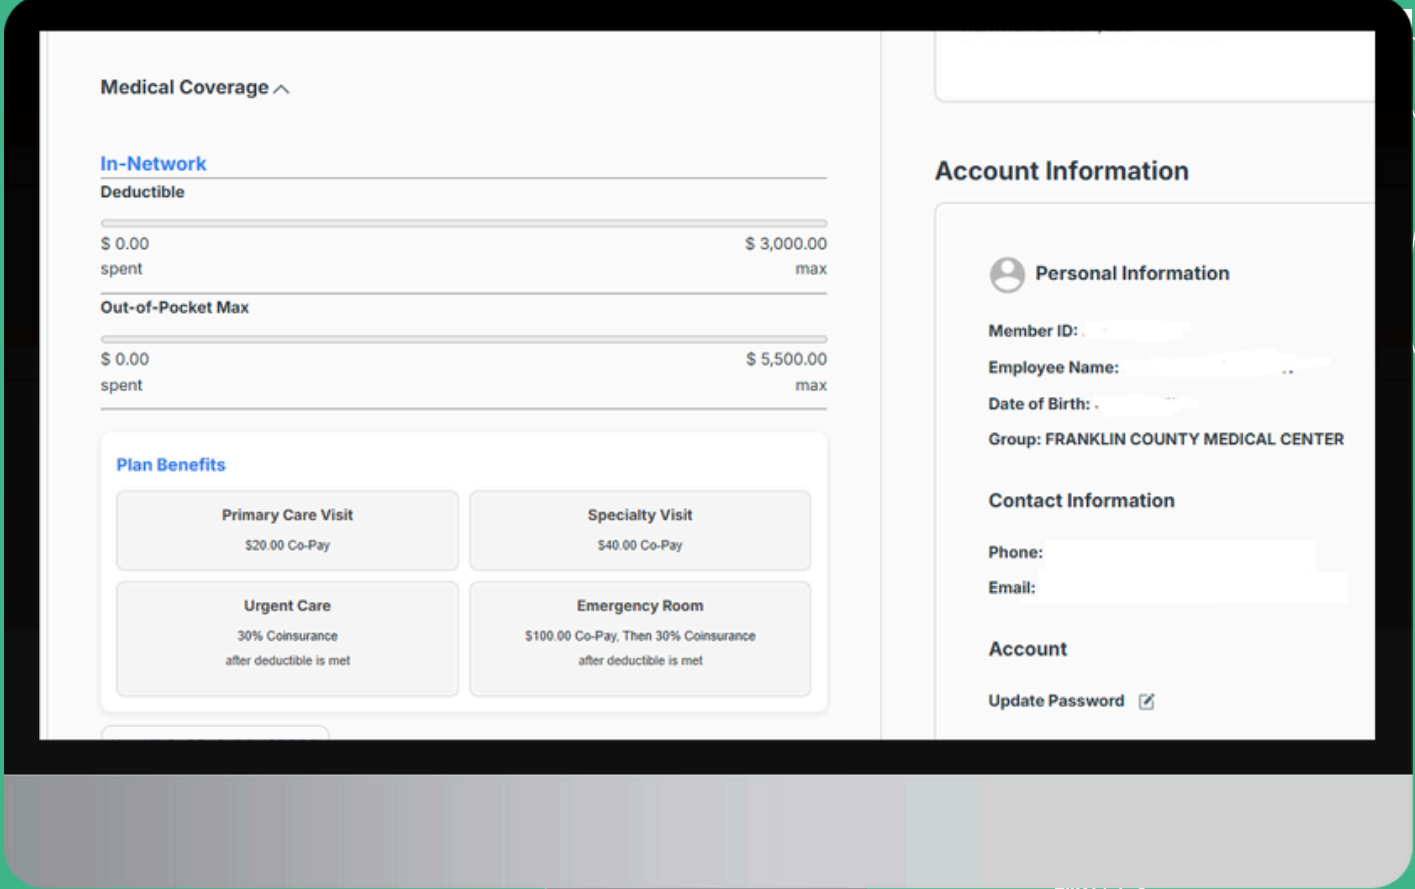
Medical Coverage

In-Network

Deductible

$ 0.00
spent

$ 3,000.00
max

Out-of-Pocket Max

$ 0.00
spent

$ 5,500.00
max

Plan Benefits

Primary Care Visit
$20.00 Co-Pay

Specialty Visit
$40.00 Co-Pay

Urgent Care
30% Coinsurance
after deductible is met

Emergency Room
$100.00 Co-Pay, Then 30% Coinsurance
after deductible is met

Account Information

Personal Information

Member ID: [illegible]

Employee Name: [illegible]

Date of Birth: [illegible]

Group: FRANKLIN COUNTY MEDICAL CENTER

Contact Information

Phone: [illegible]

Email: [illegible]

Account

Update Password